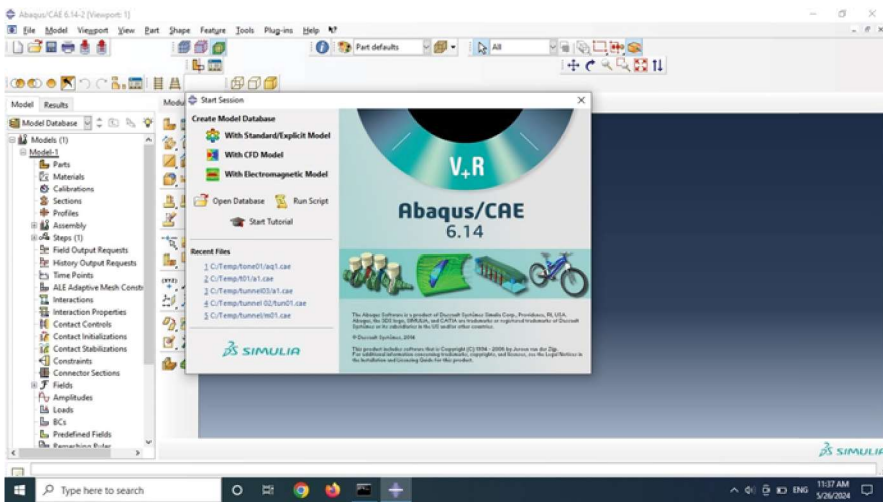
Abaqus/CAE 6.14-2 [Viewport: 1]

File Model Viewport View Part Shape Feature Tools Plug-ins Help

Part defaults

All

Model Results

Model Database

Models (1)
Model-1
Parts
Materials
Calibrations
Sections
Profiles
Assembly
Steps (1)
Field Output Requests
History Output Requests
Time Points
ALE Adaptive Mesh Constr
Interactions
Interaction Properties
Contact Controls
Contact Initializations
Contact Stabilizations
Constraints
Connector Sections
Fields
Amplitudes
Loads
BCs
Predefined Fields
Remeshing Rules

Start Session

Create Model Database
With Standard/Explicit Model
With CFD Model
With Electromagnetic Model

Open Database
Run Script
Start Tutorial

Recent Files
1 C:/Temp/tone01/aq1.cae
2 C:/Temp/t01/a1.cae
3 C:/Temp/tunnel03/a1.cae
4 C:/Temp/tunnel 02/tun01.cae
5 C:/Temp/tunnel/m01.cae

SIMULIA

V₆R

Abaqus/CAE
6.14

The Abaqus Software is a product of Dassault Systèmes Simulia Corp., Providence, RI, USA. Abaqus, the 3DS logo, SIMULIA, and CATIA are trademarks or registered trademarks of Dassault Systèmes or its subsidiaries in the US and/or other countries.
© Dassault Systèmes, 2014

This product includes software that is Copyright (C) 1994 - 2008 by Jeroen van der Zijp. For additional information concerning trademarks, copyrights, and licenses, see the Legal Notices in the Installation and Licensing Guide for this product.

SIMULIA

Type here to search

ENG 11:37 AM 5/26/2024